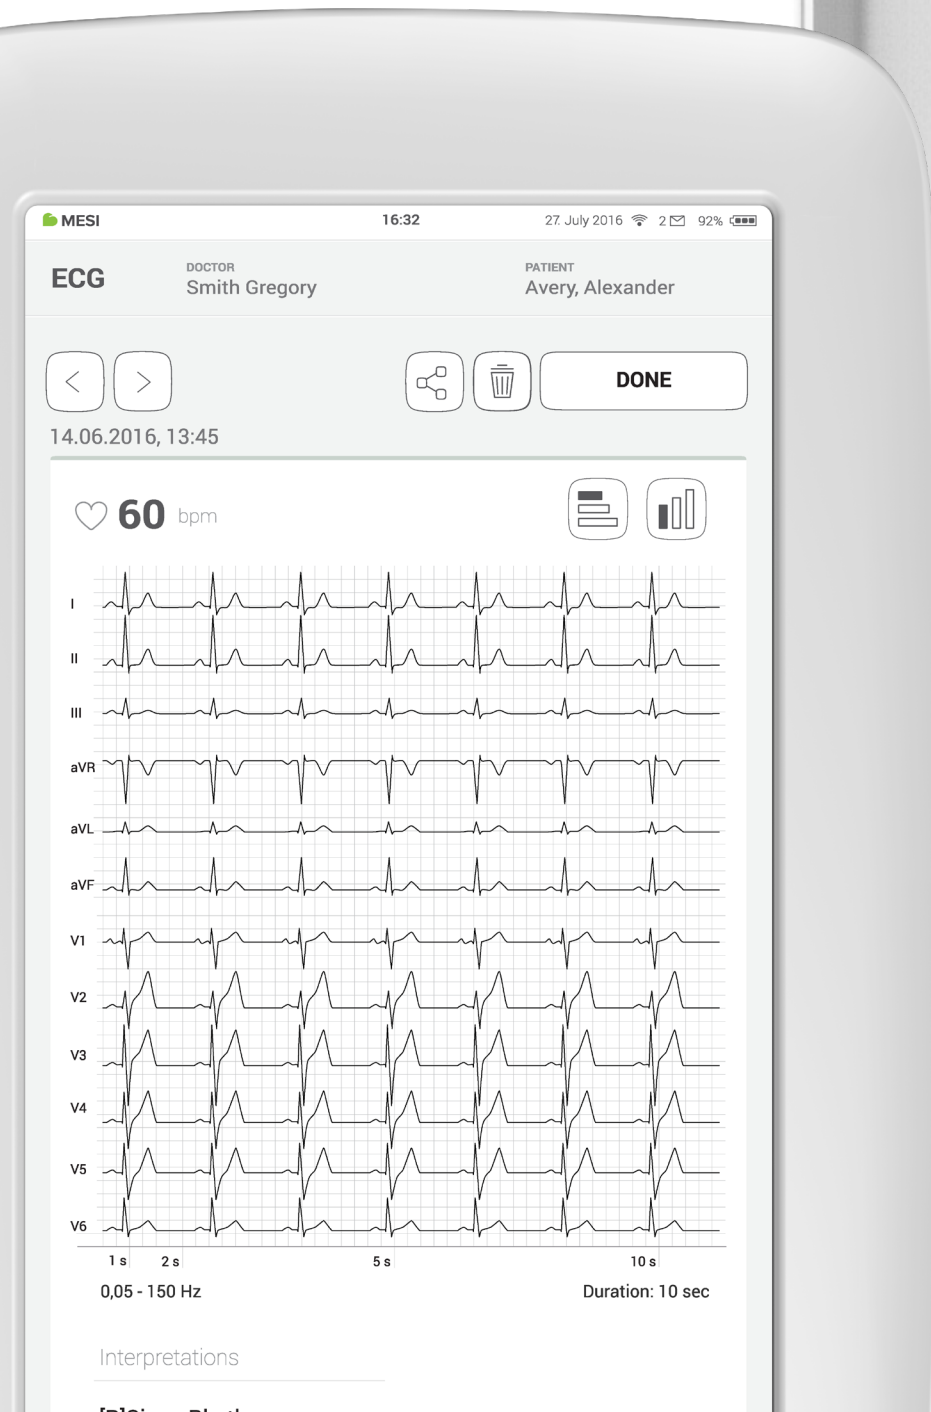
MESI 16:32 27. July 2016 2 92%

ECG DOCTOR Smith Gregory PATIENT Avery, Alexander

DONE

14.06.2016, 13:45

60 bpm

I
II
III
aVR
aVL
aVF
V1
V2
V3
V4
V5
V6

1 s 2 s 5 s 10 s

0,05 - 150 Hz Duration: 10 sec

Interpretations

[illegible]